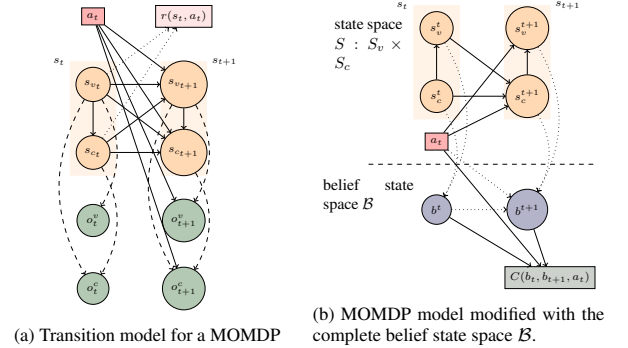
$a_t$

$r(s_t, a_t)$

$s_t$

$s_{t+1}$

$s_{v_t}$

$s_{v_{t+1}}$

$s_{c_t}$

$s_{c_{t+1}}$

$o_t^v$

$o_{t+1}^v$

$o_t^c$

$o_{t+1}^c$

(a) Transition model for a MOMDP

$s_t$

$s_{t+1}$

state space $S : S_v \times S_c$

$s_v^t$

$s_v^{t+1}$

$s_c^t$

$s_c^{t+1}$

$a_t$

belief state space $\mathcal{B}$

$b^t$

$b^{t+1}$

$C(b_t, b_{t+1}, a_t)$

(b) MOMDP model modified with the complete belief state space $\mathcal{B}$.